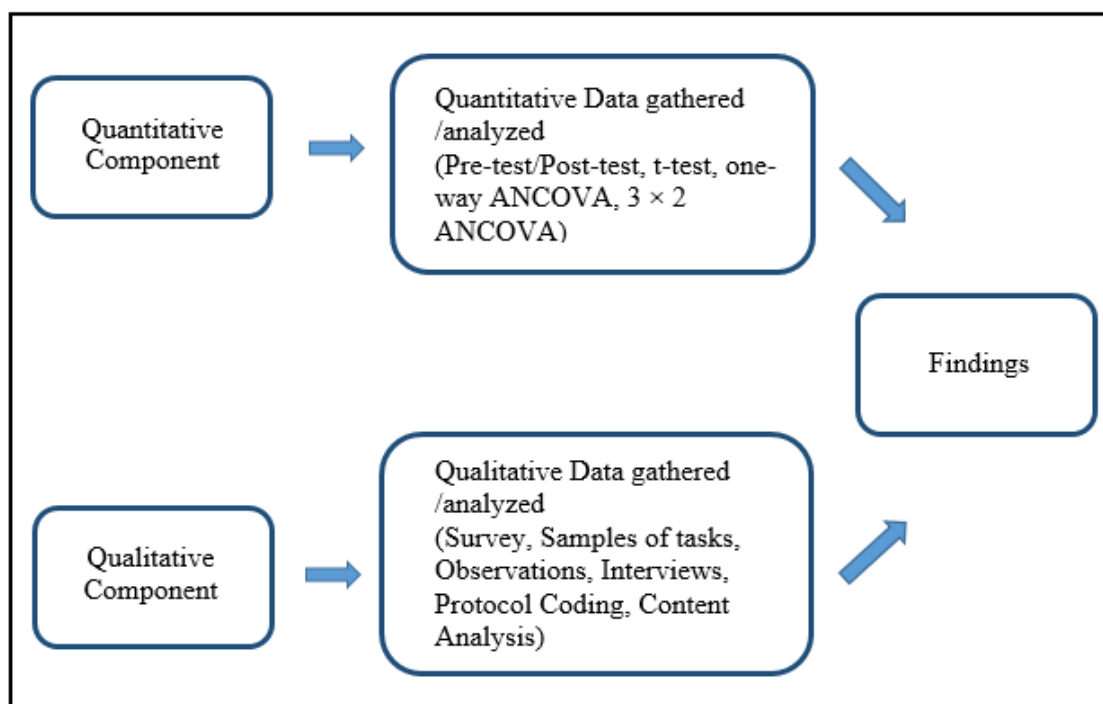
Quantitative Component

Quantitative Data gathered /analyzed (Pre-test/Post-test, t-test, one-way ANCOVA, $3 \times 2$ ANCOVA)

Findings

Qualitative Component

Qualitative Data gathered /analyzed (Survey, Samples of tasks, Observations, Interviews, Protocol Coding, Content Analysis)